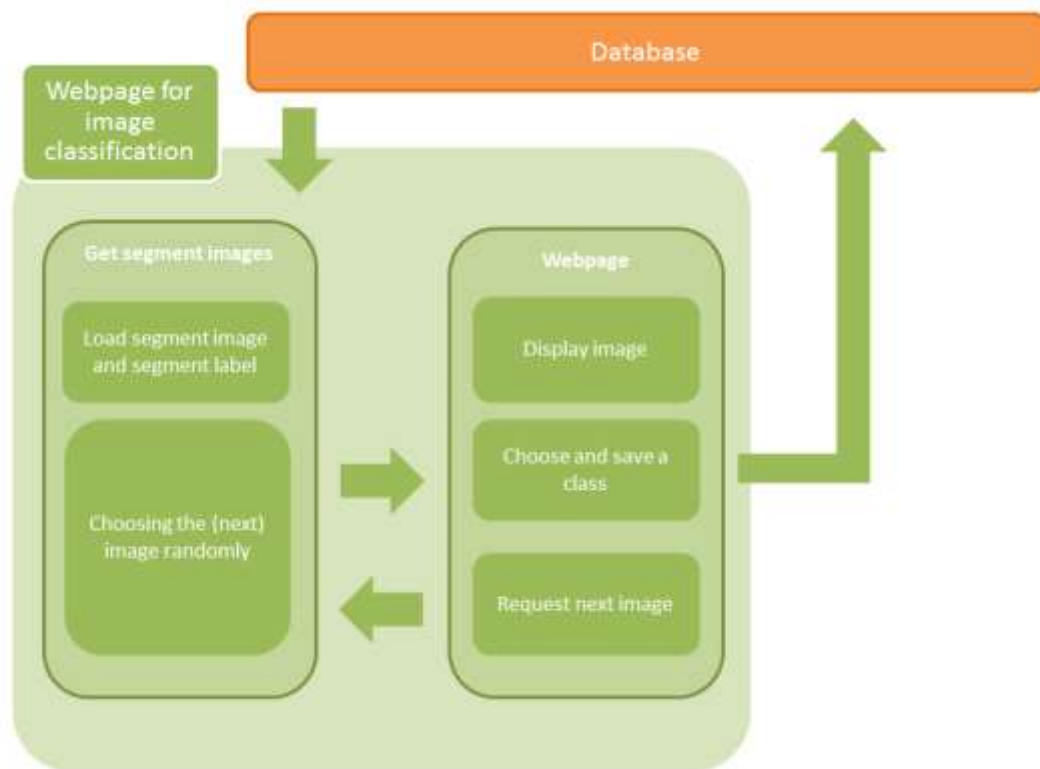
Database

Webpage for image classification

Get segment images

Load segment image and segment label

Choosing the (next) image randomly

Webpage

Display image

Choose and save a class

Request next image